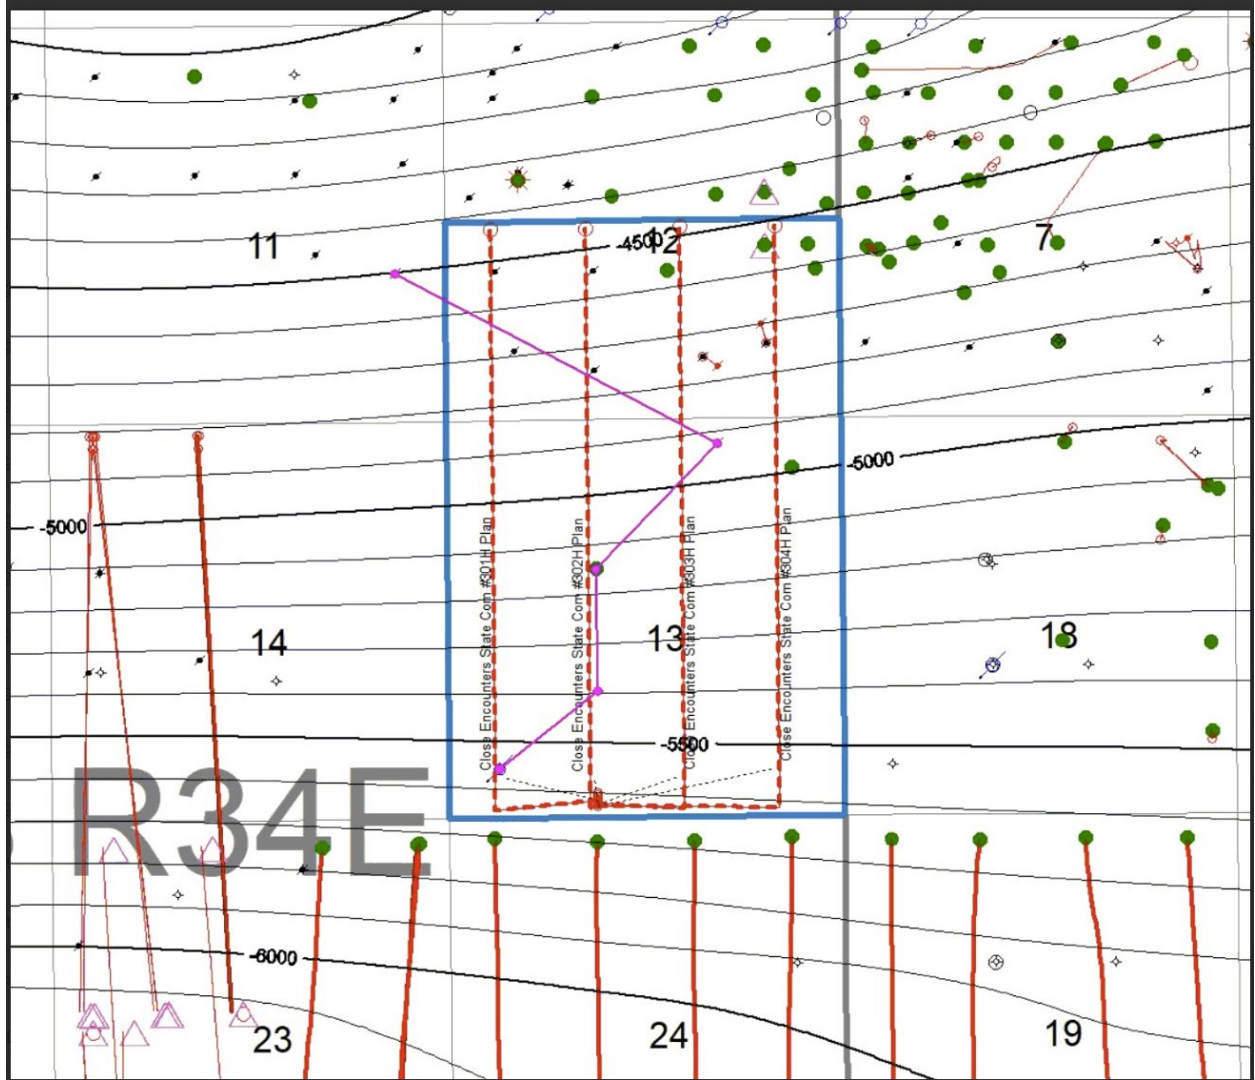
11
-4500
12
7
-5000
-5000
Close Encounters State Com #301H Plan
Close Encounters State Com #302H Plan
Close Encounters State Com #303H Plan
Close Encounters State Com #304H Plan
14
13
18
-5500
R34E
-6000
23
24
19